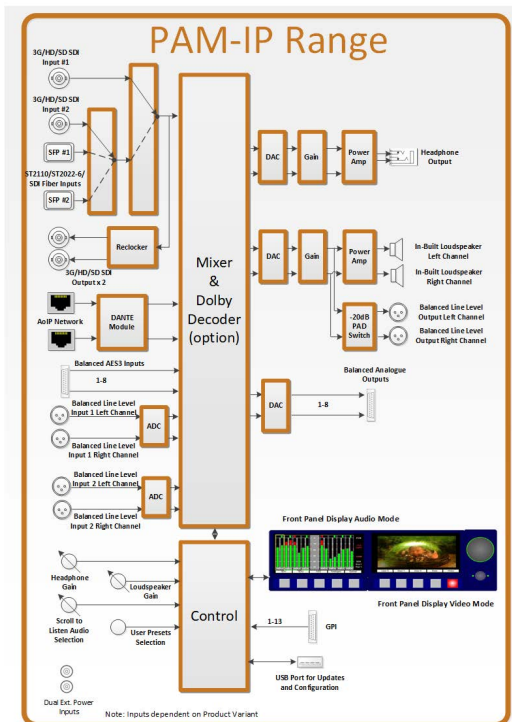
PAM-IP Range

3G/HD/SD SDI Input #1

3G/HD/SD SDI Input #2

SFP #1

ST2110/ST2022-6/ SDI Fiber Inputs

SFP #2

Reclocker

3G/HD/SD SDI Output x 2

AoIP Network

DANTE Module

Mixer & Dolby Decoder (option)

DAC

Gain

Power Amp

Headphone Output

DAC

Gain

Power Amp

In-Built Loudspeaker Left Channel

In-Built Loudspeaker Right Channel

-20dB PAD Switch

Balanced Line Level Output Left Channel

Balanced Line Level Output Right Channel

Balanced AES3 Inputs

1-8

Balanced Analogue Outputs

DAC

1-8

Balanced Line Level Input 1 Left Channel

ADC

Balanced Line Level Input 1 Right Channel

Balanced Line Level Input 2 Left Channel

ADC

Balanced Line Level Input 2 Right Channel

Front Panel Display Audio Mode

Front Panel Display Video Mode

Headphone Gain

Loudspeaker Gain

Control

Scroll to Listen Audio Selection

User Presets Selection

1-13

GPI

USB Port for Updates and Configuration

Dual Ext. Power Inputs

Note: Inputs dependent on Product Variant